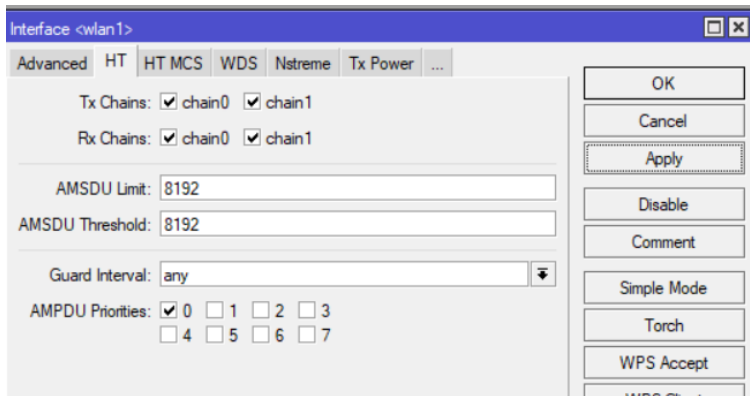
Interface <wlan1>

Advanced HT HT MCS WDS Nstreme Tx Power ...

Tx Chains: chain0 chain1

Rx Chains: chain0 chain1

AMSDU Limit: 8192

AMSDU Threshold: 8192

Guard Interval: any

AMPDU Priorities: 0 1 2 3 4 5 6 7

OK

Cancel

Apply

Disable

Comment

Simple Mode

Torch

WPS Accept

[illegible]